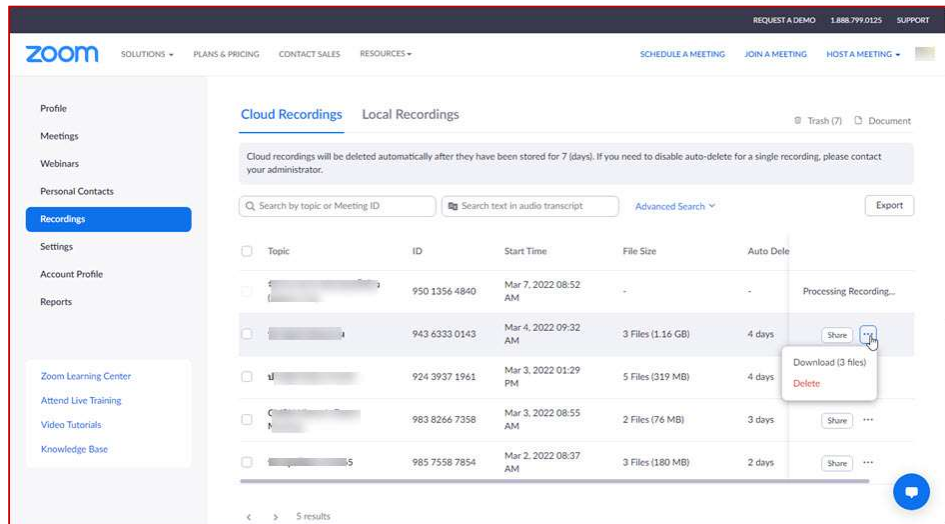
REQUEST A DEMO 1.888.799.0125 SUPPORT

zoom SOLUTIONS PLANS & PRICING CONTACT SALES RESOURCES SCHEDULE A MEETING JOIN A MEETING HOST A MEETING

Profile
Meetings
Webinars
Personal Contacts
Recordings
Settings
Account Profile
Reports

Zoom Learning Center
Attend Live Training
Video Tutorials
Knowledge Base

Cloud Recordings Local Recordings

Trash (7) Document

Cloud recordings will be deleted automatically after they have been stored for 7 (days). If you need to disable auto-delete for a single recording, please contact your administrator.

Search by topic or Meeting ID Search text in audio transcript Advanced Search Export

| | Topic | ID | Start Time | File Size | Auto Dele | |
|---|---|---|---|---|---|---|
| | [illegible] | 950 1356 4840 | Mar 7, 2022 08:52 AM | - | - | Processing Recording... |
| | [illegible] | 943 6333 0143 | Mar 4, 2022 09:32 AM | 3 Files (1.16 GB) | 4 days | Share ··· |
| | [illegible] | 924 3937 1961 | Mar 3, 2022 01:29 PM | 5 Files (319 MB) | 4 days | |
| | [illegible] | 983 8266 7358 | Mar 3, 2022 08:55 AM | 2 Files (76 MB) | 3 days | Share ··· |
| | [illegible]5 | 985 7558 7854 | Mar 2, 2022 08:37 AM | 3 Files (180 MB) | 2 days | Share ··· |

Download (3 files)
Delete

5 results